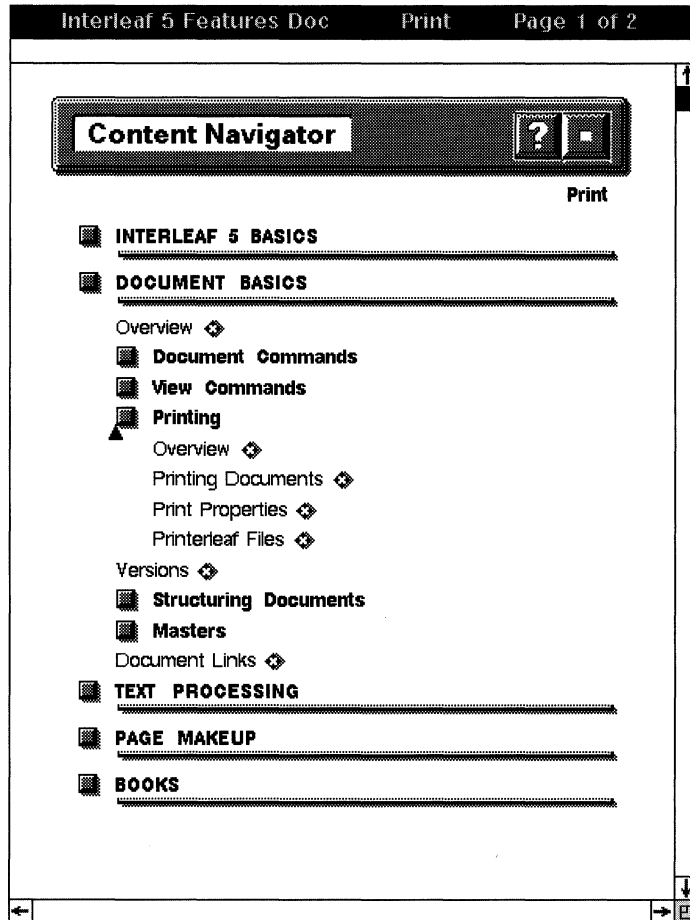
Interleaf 5 Features Doc Print Page 1 of 2

Content Navigator

?

Print

INTERLEAF 5 BASICS

DOCUMENT BASICS

Overview

Document Commands

View Commands

Printing

Overview

Printing Documents

Print Properties

Printerleaf Files

Versions

Structuring Documents

Masters

Document Links

TEXT PROCESSING

PAGE MAKEUP

BOOKS